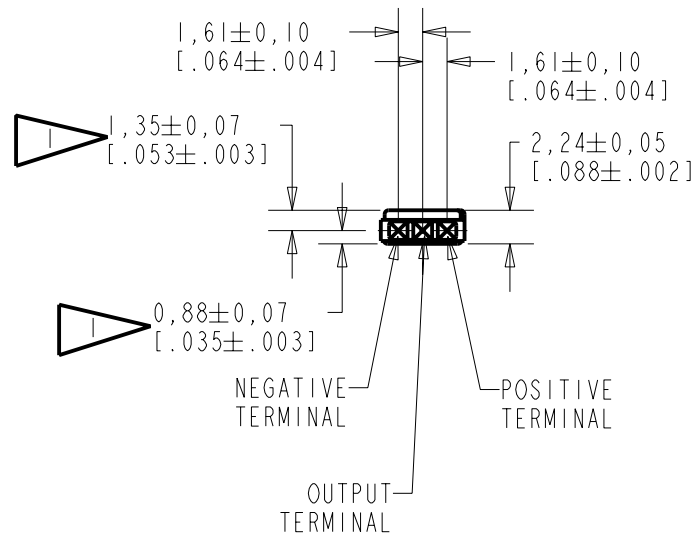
$1,61 \pm 0,10$
$[.064 \pm .004]$

$1,61 \pm 0,10$
$[.064 \pm .004]$

1

$1,35 \pm 0,07$
$[.053 \pm .003]$

$2,24 \pm 0,05$
$[.088 \pm .002]$

1

$0,88 \pm 0,07$
$[.035 \pm .003]$

NEGATIVE TERMINAL

POSITIVE TERMINAL

OUTPUT TERMINAL